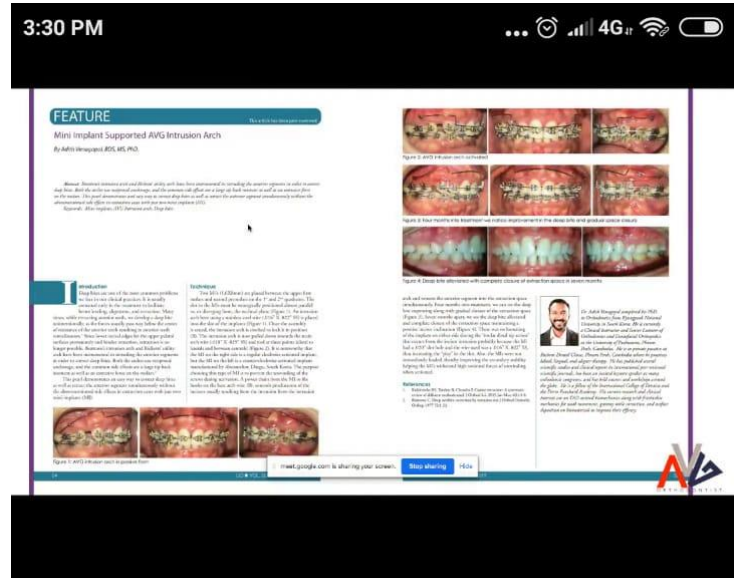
3:30 PM

4G

FEATURE

Mini Implant Supported AVG Intrusion Arch

By Ashik Venugopal, BDS, MS, PhD.

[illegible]

Introduction

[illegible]

Technique

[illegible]

Figure 1: AVG intrusion arch in position front

Figure 2: AVG intrusion arch activated

Figure 3: Four months into treatment we notice improvement in the deep bite and gradual space closure

Figure 4: Deep bite alleviated with complete closure of extraction spaces in seven months

References

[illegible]

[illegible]

meet.google.com is sharing your screen.

Stop sharing

Hide

AVG